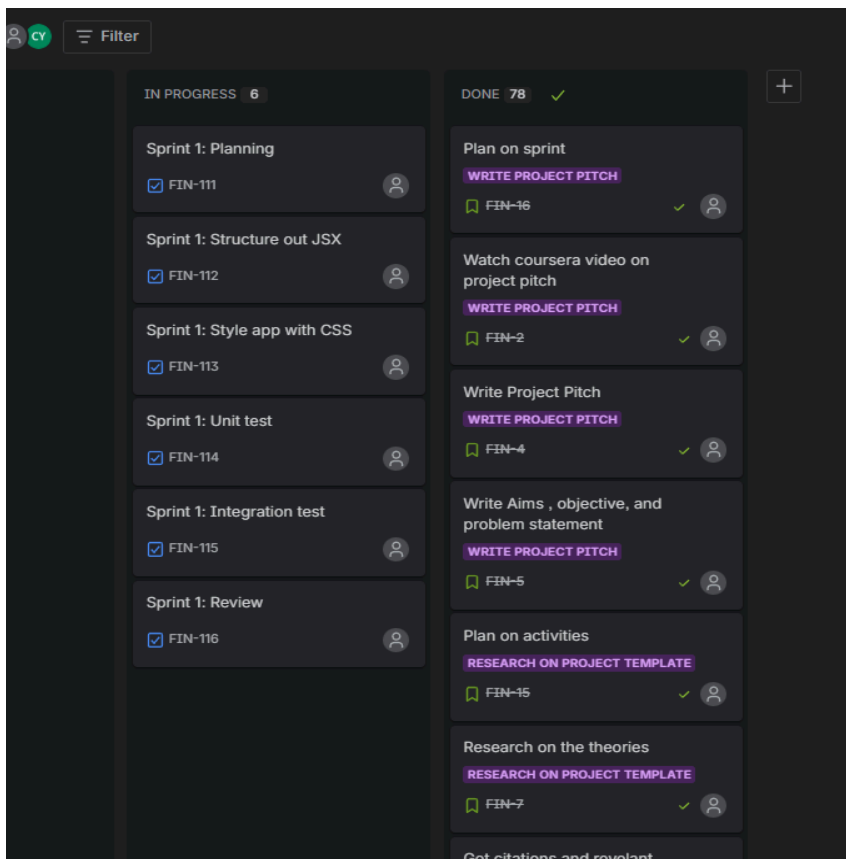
CY Filter

IN PROGRESS 6

Sprint 1: Planning
FIN-111

Sprint 1: Structure out JSX
FIN-112

Sprint 1: Style app with CSS
FIN-113

Sprint 1: Unit test
FIN-114

Sprint 1: Integration test
FIN-115

Sprint 1: Review
FIN-116

DONE 78

Plan on sprint
WRITE PROJECT PITCH
FIN-16

Watch coursera video on project pitch
WRITE PROJECT PITCH
FIN-2

Write Project Pitch
WRITE PROJECT PITCH
FIN-4

Write Aims , objective, and problem statement
WRITE PROJECT PITCH
FIN-5

Plan on activities
RESEARCH ON PROJECT TEMPLATE
FIN-15

Research on the theories
RESEARCH ON PROJECT TEMPLATE
FIN-7

Get citations and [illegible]

+